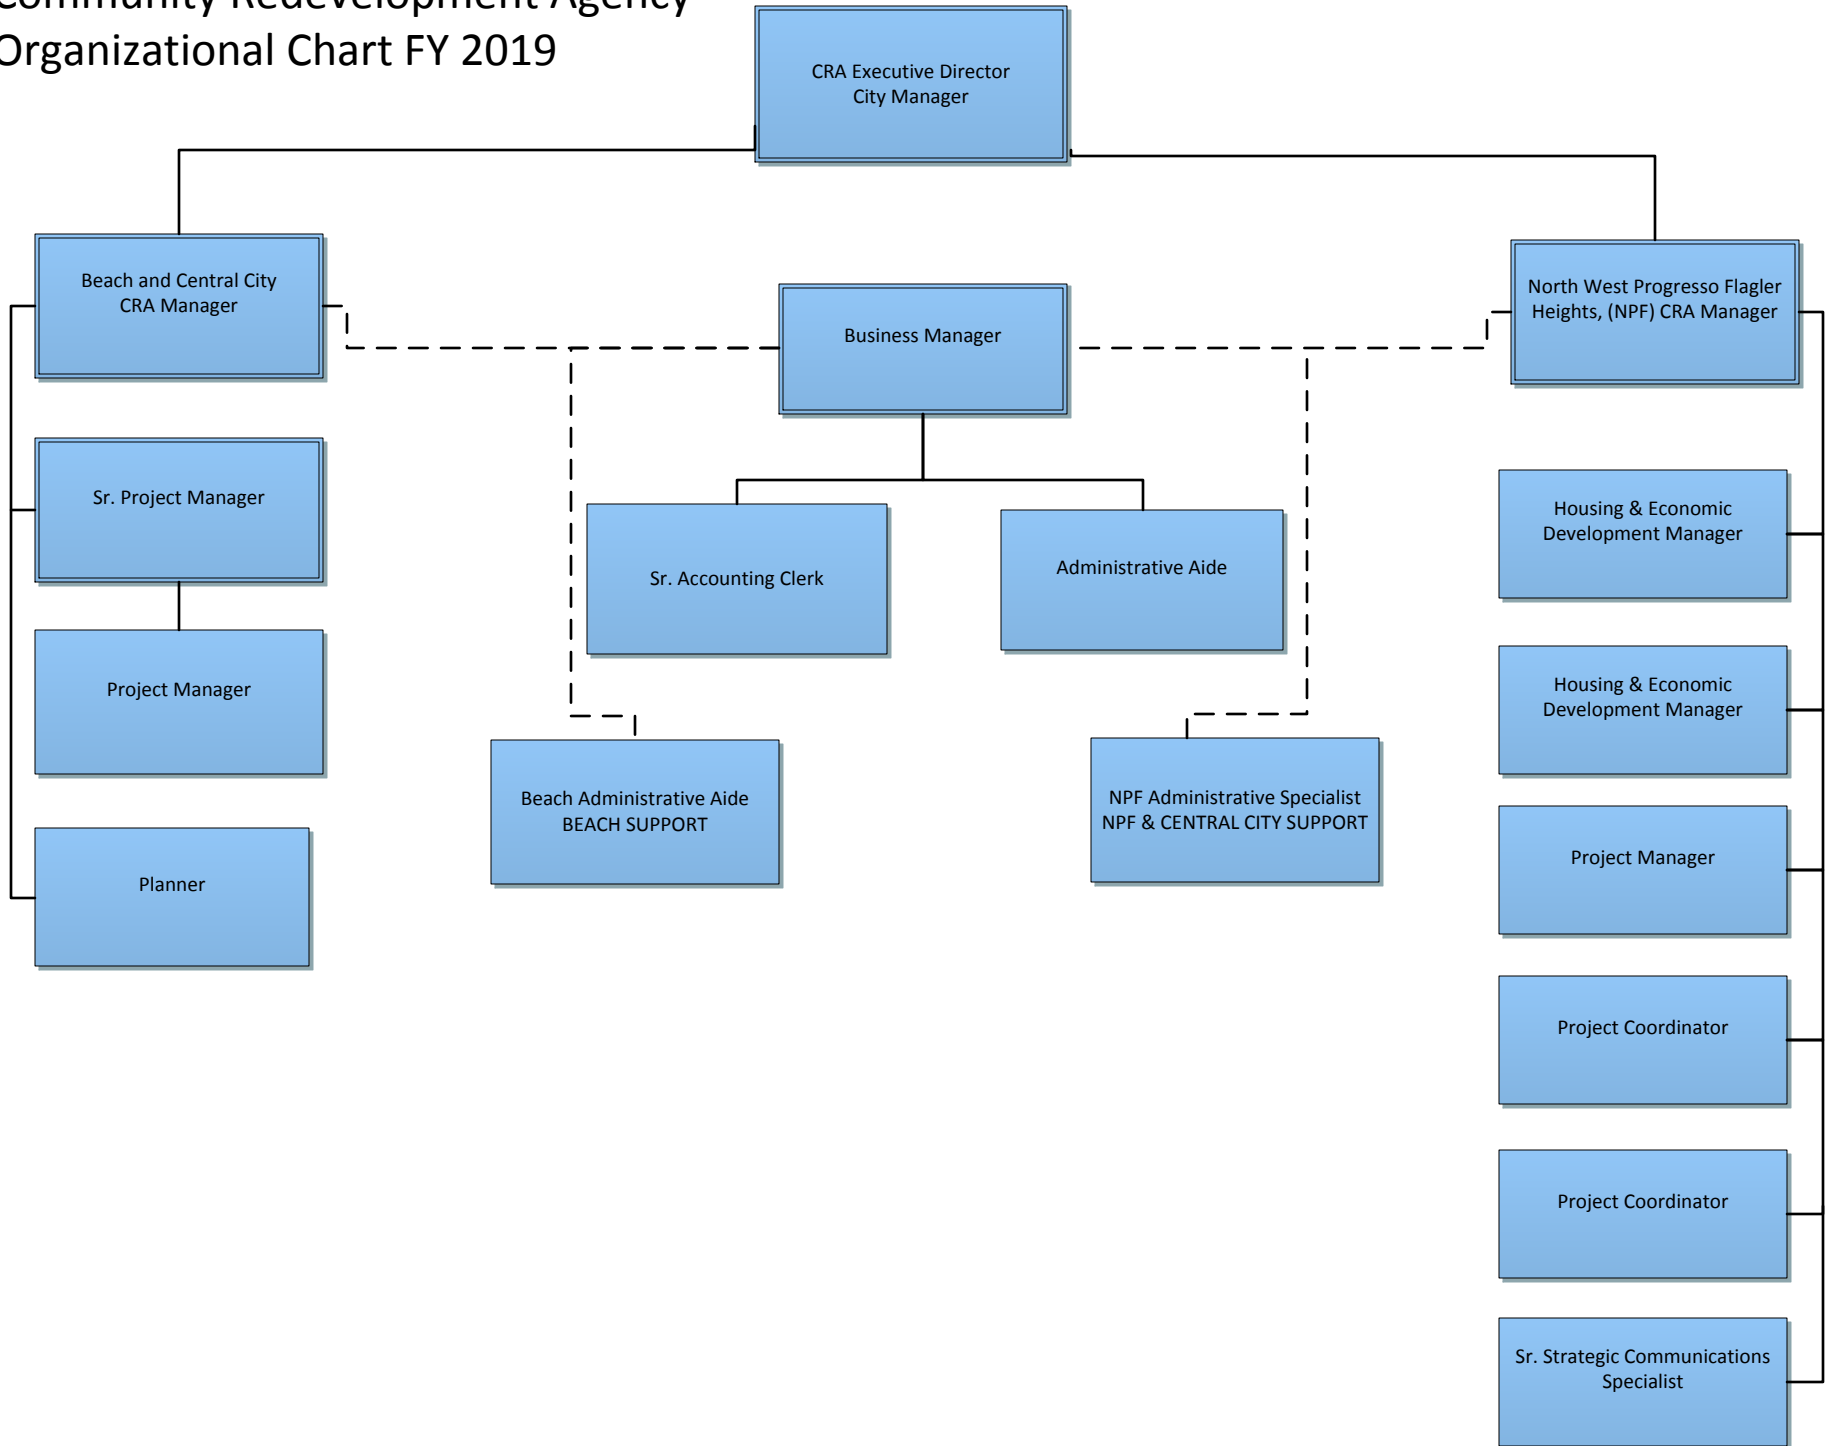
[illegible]ommunity Redevelopment Agency
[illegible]rganizational Chart FY 2019

CRA Executive Director
City Manager

Beach and Central City
CRA Manager

Business Manager

North West Progresso Flagler Heights, (NPF) CRA Manager

Sr. Project Manager

Sr. Accounting Clerk

Administrative Aide

Housing & Economic Development Manager

Project Manager

Housing & Economic Development Manager

Planner

Beach Administrative Aide
BEACH SUPPORT

NPF Administrative Specialist
NPF & CENTRAL CITY SUPPORT

Project Manager

Project Coordinator

Project Coordinator

Sr. Strategic Communications Specialist